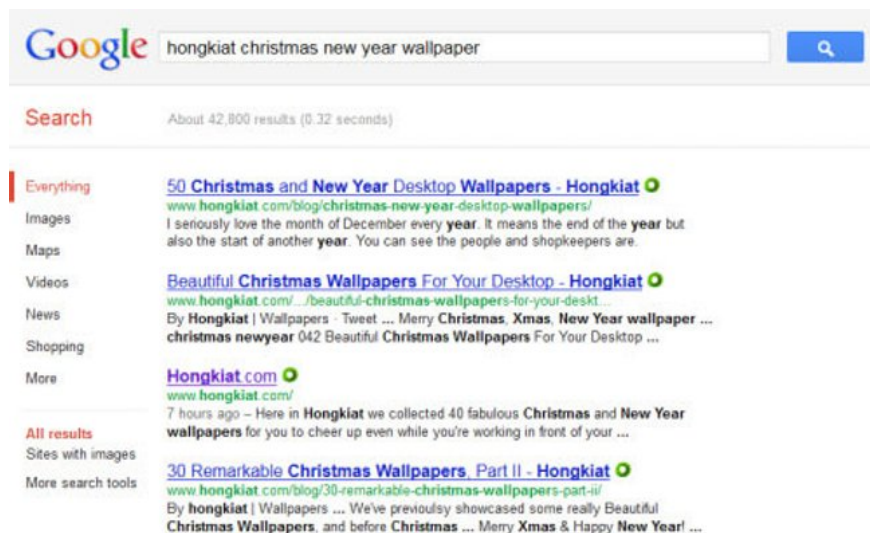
Google

hongkiat christmas new year wallpaper

Search

About 42,800 results (0.32 seconds)

Everything
Images
Maps
Videos
News
Shopping
More

All results
Sites with images
More search tools

50 Christmas and New Year Desktop Wallpapers - Hongkiat
www.hongkiat.com/blog/christmas-new-year-desktop-wallpapers/
I seriously love the month of December every year. It means the end of the year but also the start of another year. You can see the people and shopkeepers are.

Beautiful Christmas Wallpapers For Your Desktop - Hongkiat
www.hongkiat.com/.../beautiful-christmas-wallpapers-for-your-deskt...
By Hongkiat | Wallpapers · Tweet ... Merry Christmas, Xmas, New Year wallpaper ... christmas newyear 042 Beautiful Christmas Wallpapers For Your Desktop ...

Hongkiat.com
www.hongkiat.com/
7 hours ago – Here in Hongkiat we collected 40 fabulous Christmas and New Year wallpapers for you to cheer up even while you're working in front of your ...

30 Remarkable Christmas Wallpapers, Part II - Hongkiat
www.hongkiat.com/blog/30-remarkable-christmas-wallpapers-part-ii/
By hongkiat | Wallpapers ... We've preivously showcased some really Beautiful Christmas Wallpapers, and before Christmas ... Merry Xmas & Happy New Year! ...